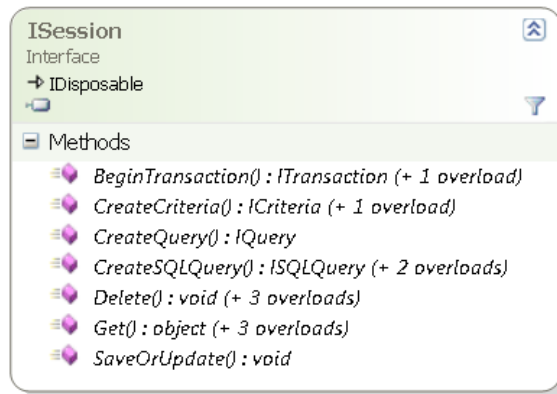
ISession
Interface
→ IDisposable

Methods
BeginTransaction() : ITransaction (+ 1 overload)
CreateCriteria() : ICriteria (+ 1 overload)
CreateQuery() : IQuery
CreateSQLQuery() : ISQLQuery (+ 2 overloads)
Delete() : void (+ 3 overloads)
Get() : object (+ 3 overloads)
SaveOrUpdate() : void